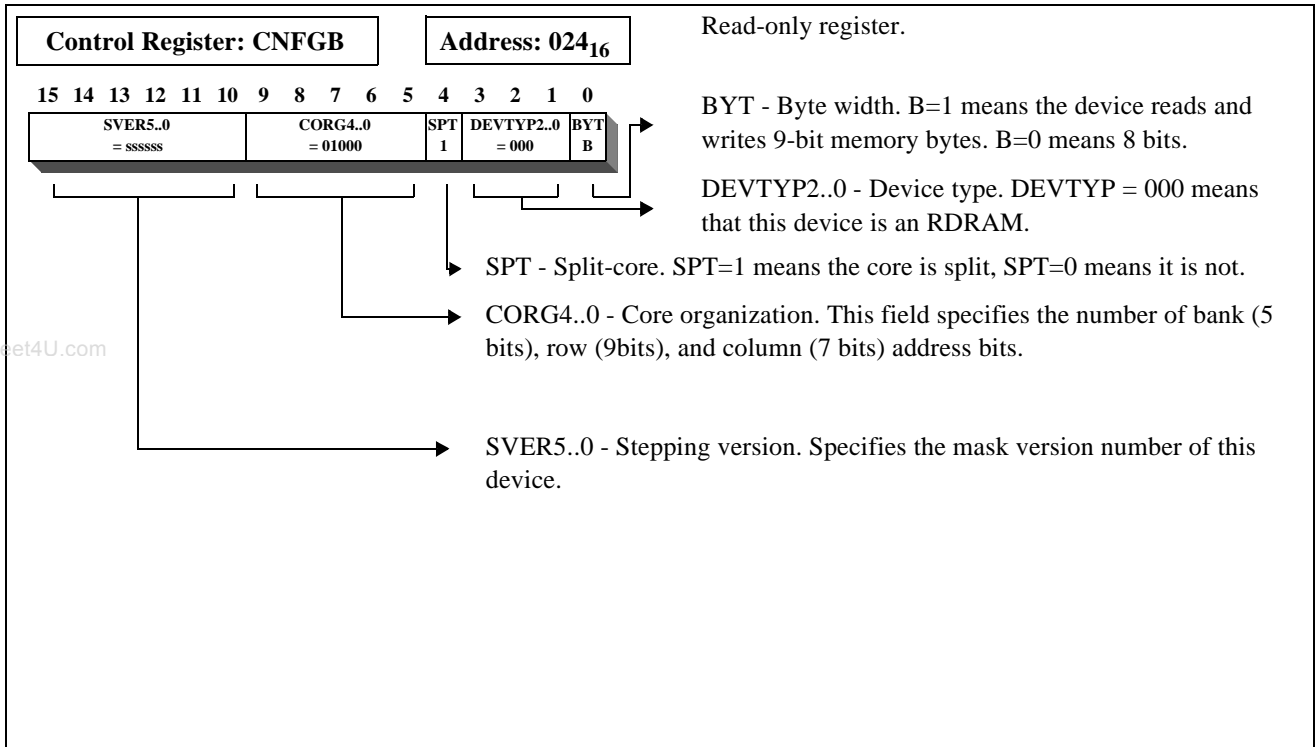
Control Register: CNFGB

Address: $024_{16}$

Read-only register.

15 14 13 12 11 10 9 8 7 6 5 4 3 2 1 0

| SVER5..0 = ssssss | CORG4..0 = 01000 | SPT 1 | DEVTYP2..0 = 000 | BYT B |
|---|---|---|---|---|

BYT - Byte width. B=1 means the device reads and writes 9-bit memory bytes. B=0 means 8 bits.

DEVTYP2..0 - Device type. DEVTYP = 000 means that this device is an RDRAM.

SPT - Split-core. SPT=1 means the core is split, SPT=0 means it is not.

CORG4..0 - Core organization. This field specifies the number of bank (5 bits), row (9bits), and column (7 bits) address bits.

eet4U.com

SVER5..0 - Stepping version. Specifies the mask version number of this device.